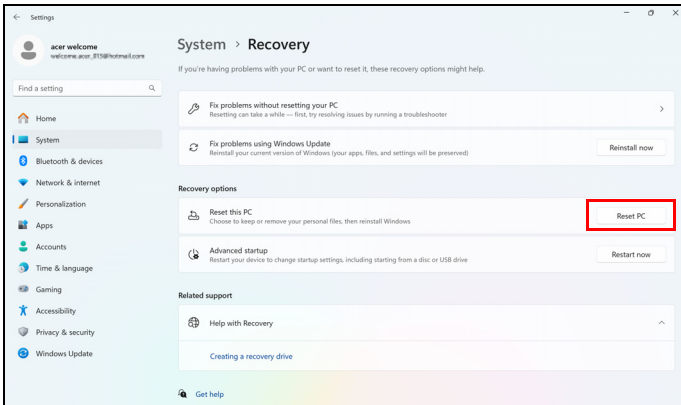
Settings

acer welcome
welcome.acer_8115@hotmail.com

Find a setting

Home
System
Bluetooth & devices
Network & internet
Personalization
Apps
Accounts
Time & language
Gaming
Accessibility
Privacy & security
Windows Update

System > Recovery

If you're having problems with your PC or want to reset it, these recovery options might help.

Fix problems without resetting your PC
Resetting can take a while — first, try resolving issues by running a troubleshooter

Fix problems using Windows Update
Reinstall your current version of Windows (your apps, files, and settings will be preserved)
Reinstall now

Recovery options

Reset this PC
Choose to keep or remove your personal files, then reinstall Windows
Reset PC

Advanced startup
Restart your device to change startup settings, including starting from a disc or USB drive
Restart now

Related support

Help with Recovery

Creating a recovery drive

Get help